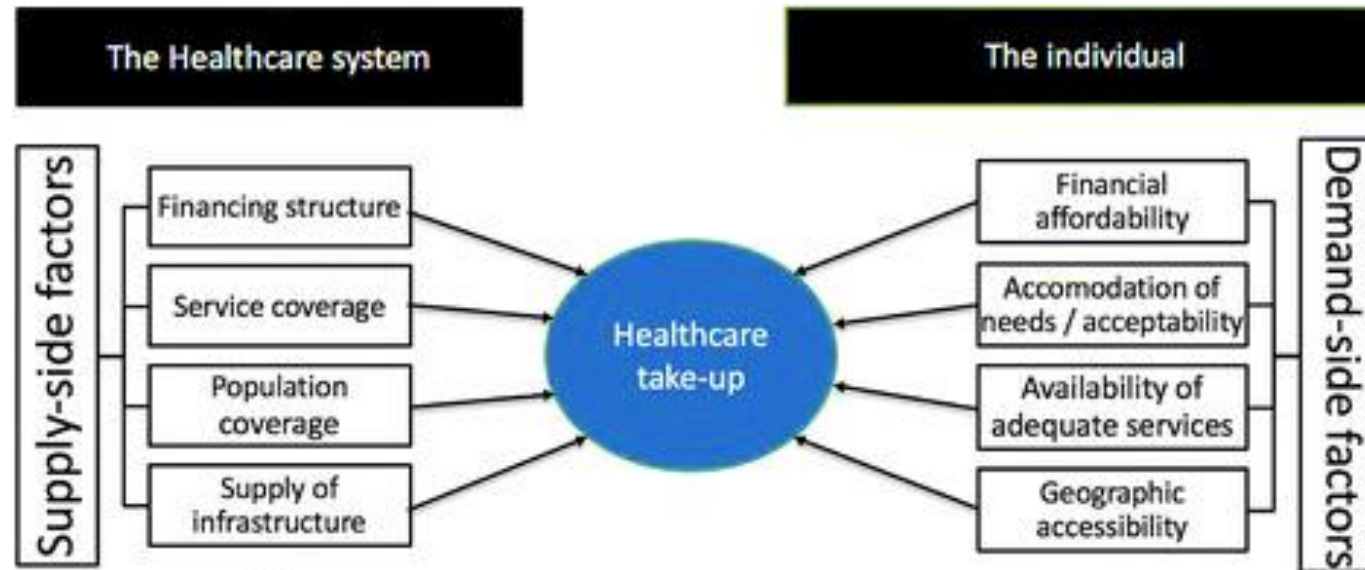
The Healthcare system

The individual

Supply-side factors

Financing structure

Service coverage

Population coverage

Supply of infrastructure

Healthcare take-up

Financial affordability

Accomodation of needs / acceptability

Availability of adequate services

Geographic accessibility

Demand-side factors